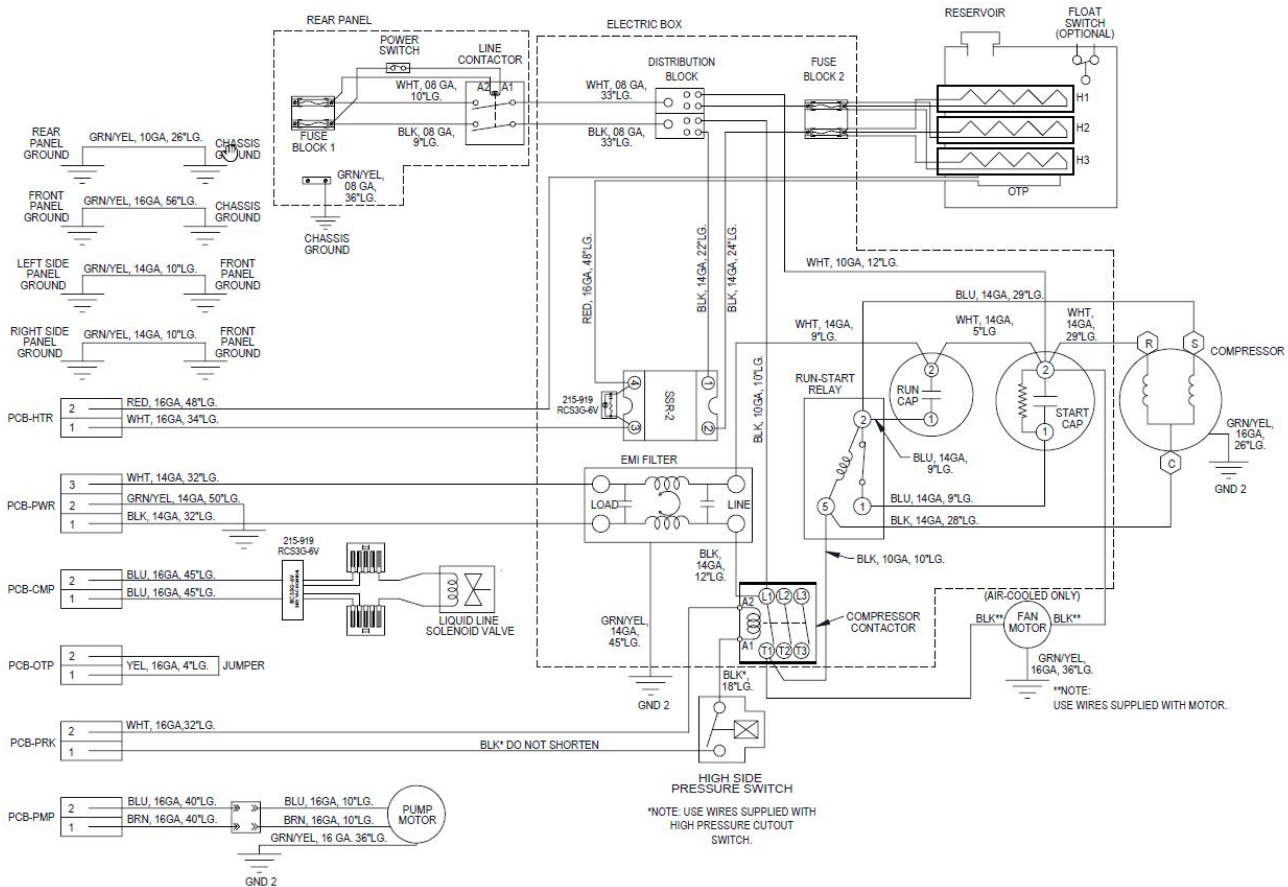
REAR PANEL
POWER SWITCH
LINE CONTACTOR
A2 A1
WHT, 08 GA, 10"LG.
BLK, 08 GA, 9"LG.
FUSE BLOCK 1
GRN/YEL, 08 GA, 36"LG.
CHASSIS GROUND

ELECTRIC BOX
DISTRIBUTION BLOCK
WHT, 08 GA, 33"LG.
BLK, 08 GA, 33"LG.
FUSE BLOCK 2

RESERVOIR
FLOAT SWITCH (OPTIONAL)
H1
H2
H3
OTP

REAR PANEL GROUND
GRN/YEL, 10GA, 26"LG.
CHASSIS GROUND
FRONT PANEL GROUND
GRN/YEL, 16GA, 56"LG.
CHASSIS GROUND
LEFT SIDE PANEL GROUND
GRN/YEL, 14GA, 10"LG.
FRONT PANEL GROUND
RIGHT SIDE PANEL GROUND
GRN/YEL, 14GA, 10"LG.
FRONT PANEL GROUND

RED, 16GA, 48"LG.
BLK, 14GA, 22"LG.
BLK, 14GA, 24"LG.
WHT, 10GA, 12"LG.
BLU, 14GA, 29"LG.
WHT, 14GA, 9"LG.
WHT, 14GA, 5"LG.
WHT, 14GA, 29"LG.
R
S
COMPRESSOR
BLK, 10GA, 10"LG.
RUN-START RELAY
RUN CAP
START CAP
2
1
2
1
GRN/YEL, 16GA, 26"LG.
GND 2
C

PCB-HTR
2 RED, 16GA, 48"LG.
1 WHT, 16GA, 34"LG.
215-919 RCS3G-6V
4
3
1
2
SSR-2

EMI FILTER
LOAD
LINE
BLU, 14GA, 9"LG.
BLU, 14GA, 9"LG.
BLK, 14GA, 28"LG.
5
1

PCB-PWR
3 WHT, 14GA, 32"LG.
2 GRN/YEL, 14GA, 50"LG.
1 BLK, 14GA, 32"LG.

215-919 RCS3G-6V
PCB-CMP
2 BLU, 16GA, 45"LG.
1 BLU, 16GA, 45"LG.
LIQUID LINE SOLENOID VALVE

BLK, 14GA, 12"LG.
BLK, 10GA, 10"LG.
GRN/YEL, 14GA, 45"LG.
A2
A1
L1 L2 L3
T1 T2 T3
COMPRESSOR CONTACTOR
(AIR-COOLED ONLY)
BLK**
FAN MOTOR
BLK**
GRN/YEL, 16GA, 36"LG.
**NOTE: USE WIRES SUPPLIED WITH MOTOR.

PCB-OTP
2
1 YEL, 16GA, 4"LG. JUMPER
GND 2
BLK*, 18"LG.

PCB-PRK
2 WHT, 16GA,32"LG.
1 BLK* DO NOT SHORTEN
HIGH SIDE PRESSURE SWITCH
*NOTE: USE WIRES SUPPLIED WITH HIGH PRESSURE CUTOUT SWITCH.

PCB-PMP
2 BLU, 16GA, 40"LG.
1 BRN, 16GA, 40"LG.
BLU, 16GA, 10"LG.
BRN, 16GA, 10"LG.
GRN/YEL, 16 GA. 36"LG.
PUMP MOTOR
GND 2